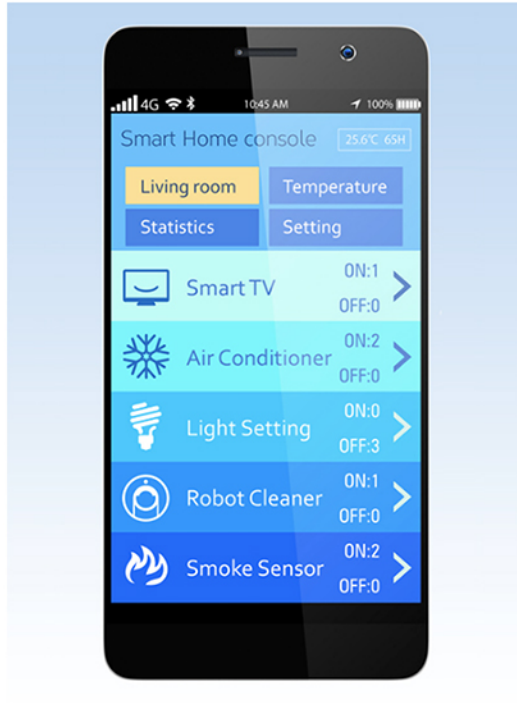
4G 10:45 AM 100%

Smart Home console 25.6°C 65H

Living room
Temperature
Statistics
Setting

Smart TV ON:1 OFF:0

Air Conditioner ON:2 OFF:0

Light Setting ON:0 OFF:3

Robot Cleaner ON:1 OFF:0

Smoke Sensor ON:2 OFF:0